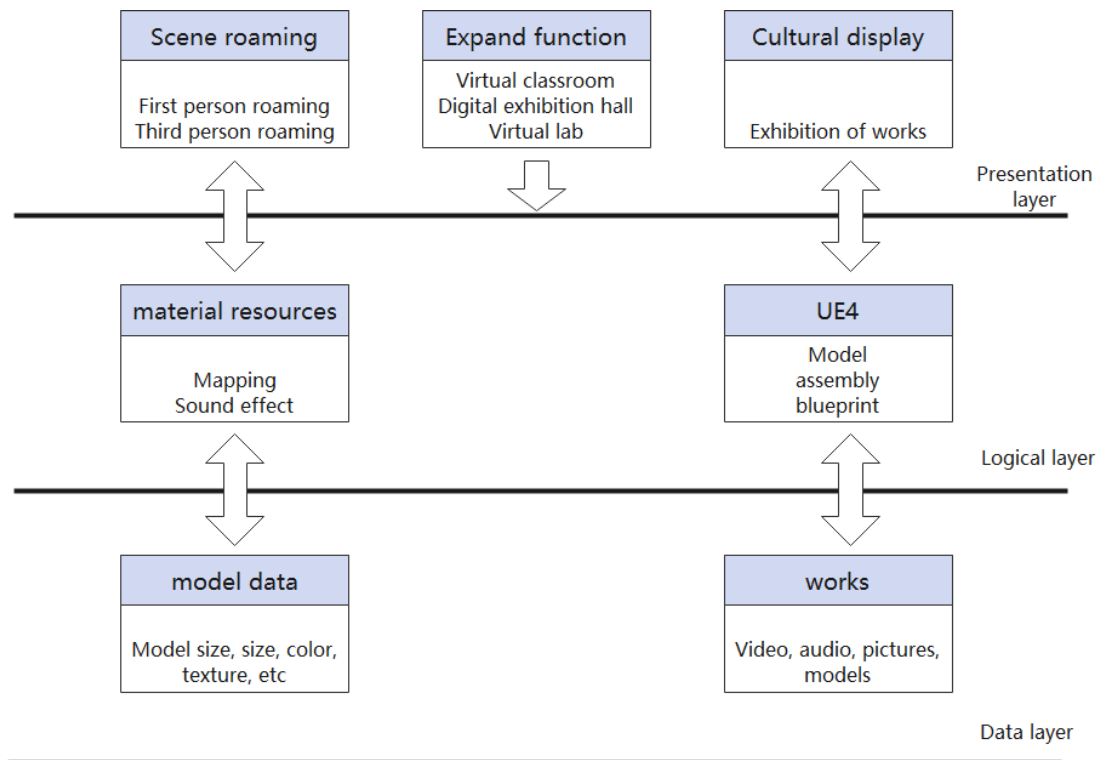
Scene roaming

First person roaming
Third person roaming

Expand function

Virtual classroom
Digital exhibition hall
Virtual lab

Cultural display

Exhibition of works

Presentation layer

material resources

Mapping
Sound effect

UE4

Model
assembly
blueprint

Logical layer

model data

Model size, size, color, texture, etc

works

Video, audio, pictures, models

Data layer